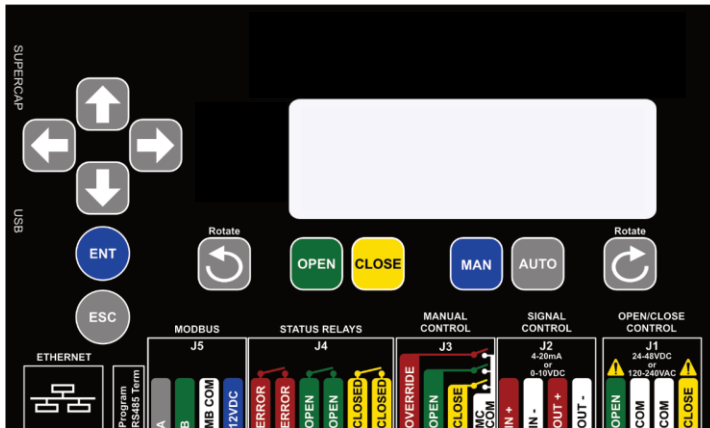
SUPERCAP

USB

ENT

ESC

Rotate

OPEN

CLOSE

MAN

AUTO

Rotate

ETHERNET

Program
RS485 Term

MODBUS
J5
A
B
MB COM
12VDC

STATUS RELAYS
J4
ERROR
ERROR
OPEN
OPEN
CLOSED
CLOSED

MANUAL CONTROL
J3
OVERRIDE
OPEN
CLOSE
MC COM

SIGNAL CONTROL
J2
4-20mA
or
0-10VDC
IN +
IN -
OUT +
OUT -

OPEN/CLOSE CONTROL
J1
24-48VDC
or
120-240VAC
OPEN
COM
COM
CLOSE